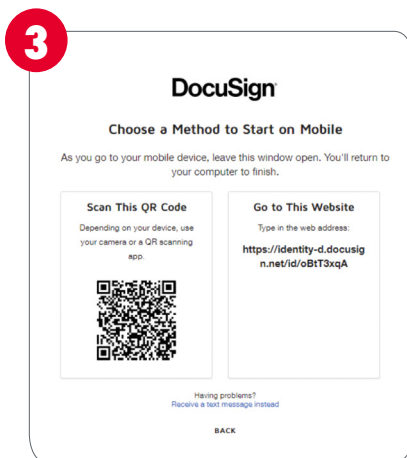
3

DocuSign

Choose a Method to Start on Mobile

As you go to your mobile device, leave this window open. You'll return to your computer to finish.

Scan This QR Code

Depending on your device, use your camera or a QR scanning app.

Go to This Website

Type in the web address:

https://identity-d.docusign.net/id/oBtT3xqA

Having problems?
Receive a text message instead

BACK